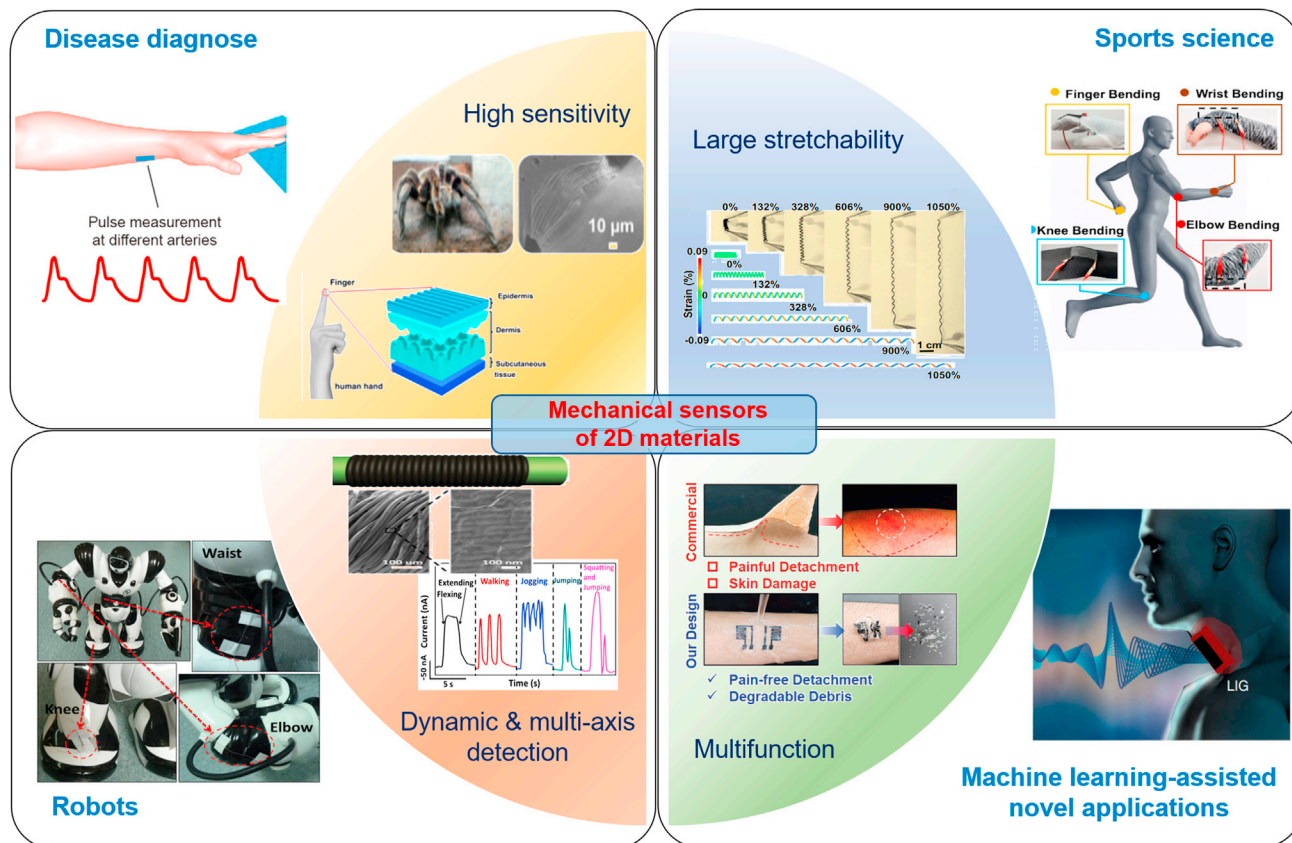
Disease diagnose

Pulse measurement at different arteries

High sensitivity

10 μm

Finger

Epidermis

Dermis

Subcutaneous tissue

human hand

Large stretchability

0% 132% 328% 606% 900% 1050%

0.09

Strain (%)

0

-0.09

0%

132%

328%

606%

900%

1 cm

1050%

Sports science

Finger Bending

Wrist Bending

Knee Bending

Elbow Bending

Mechanical sensors of 2D materials

Waist

Knee

Elbow

Robots

100 μm

100 nm

Extending Flexing

Walking

Jogging

Jumping

Squatting and Jumping

-50 nA

Current (nA)

5 s

Time (s)

Dynamic & multi-axis detection

Commercial

Painful Detachment

Skin Damage

Our Design

Pain-free Detachment

Degradable Debris

Multifunction

LIG

Machine learning-assisted novel applications